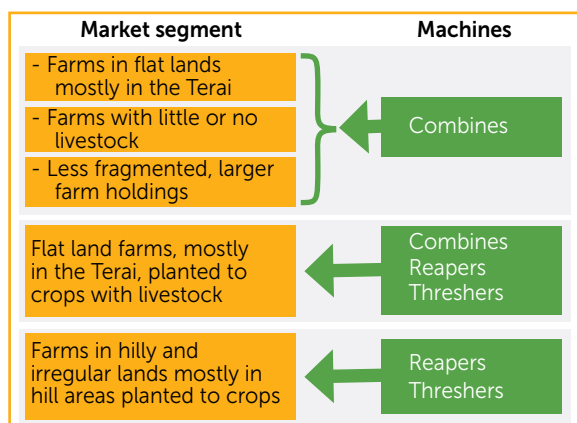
Market segment | Machines

- Farms in flat lands mostly in the Terai
- Farms with little or no livestock
- Less fragmented, larger farm holdings

Combines

Flat land farms, mostly in the Terai, planted to crops with livestock

Combines
Reapers
Threshers

Farms in hilly and irregular lands mostly in hill areas planted to crops

Reapers
Threshers